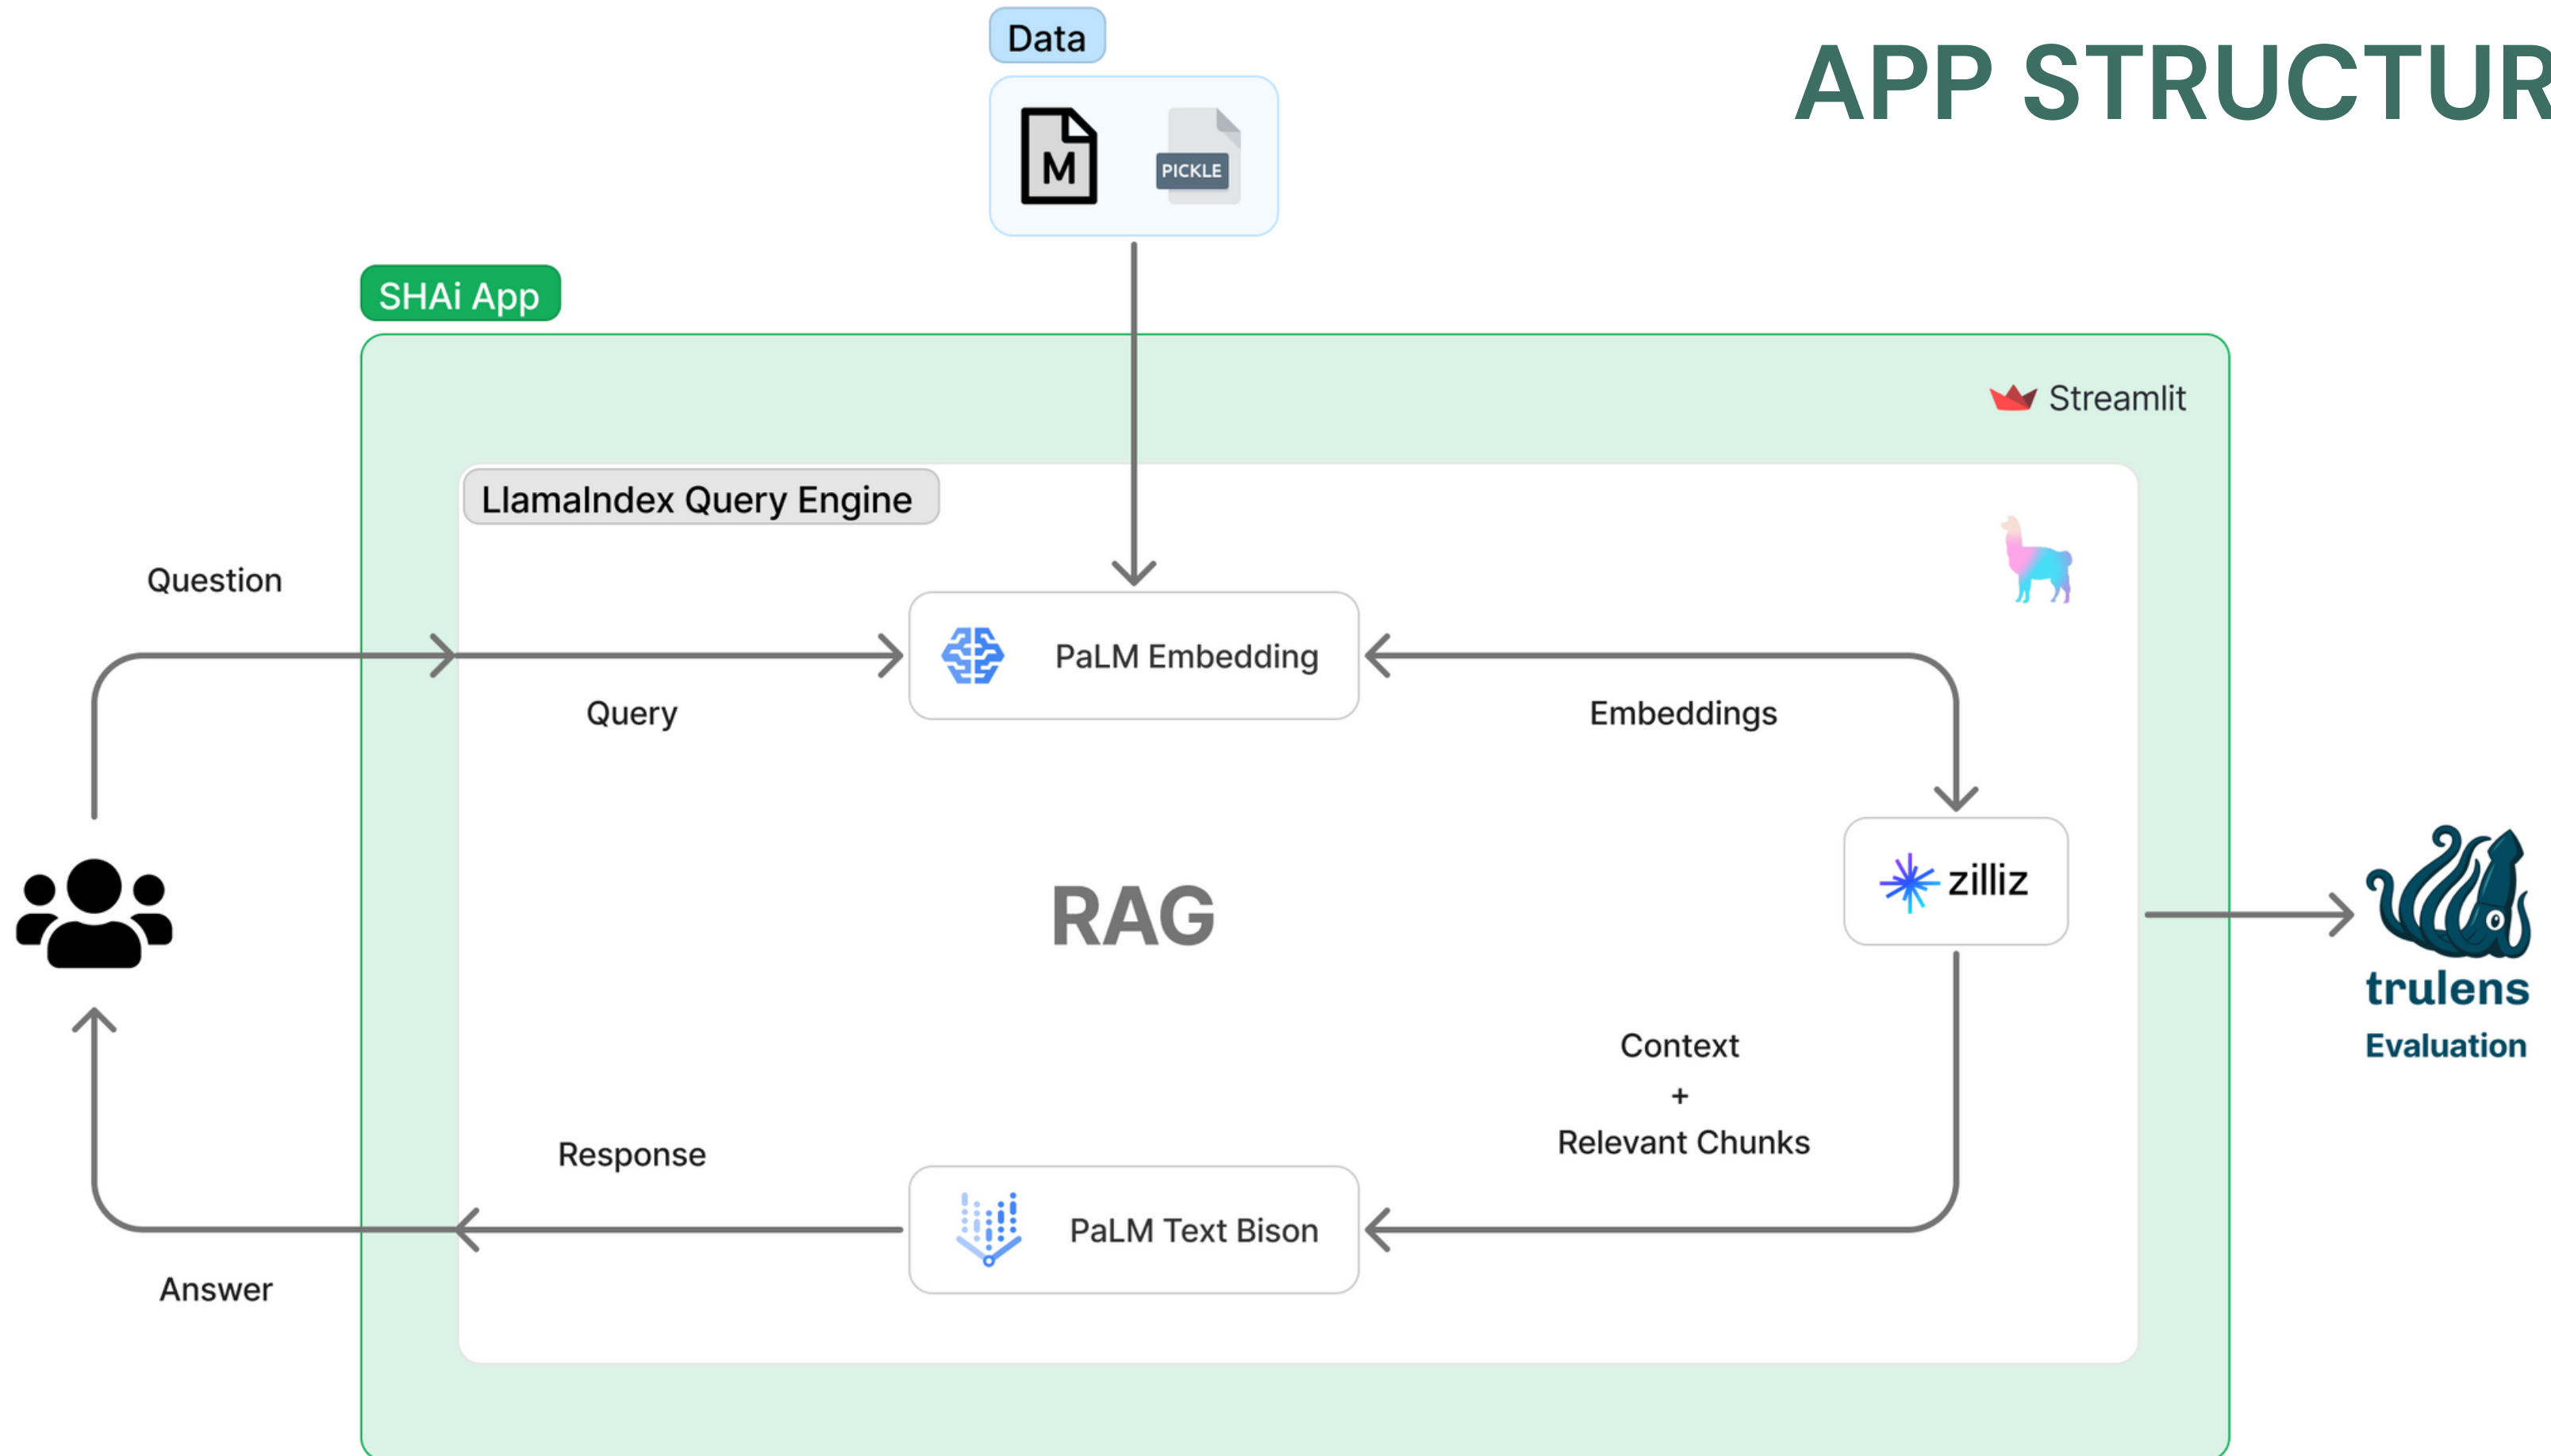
APP STRUCTUR

Data

M

PICKLE

SHAi App

Streamlit

LlamaIndex Query Engine

Question

Query

PaLM Embedding

Embeddings

zilliz

RAG

trulens
Evaluation

Context
+
Relevant Chunks

Response

PaLM Text Bison

Answer